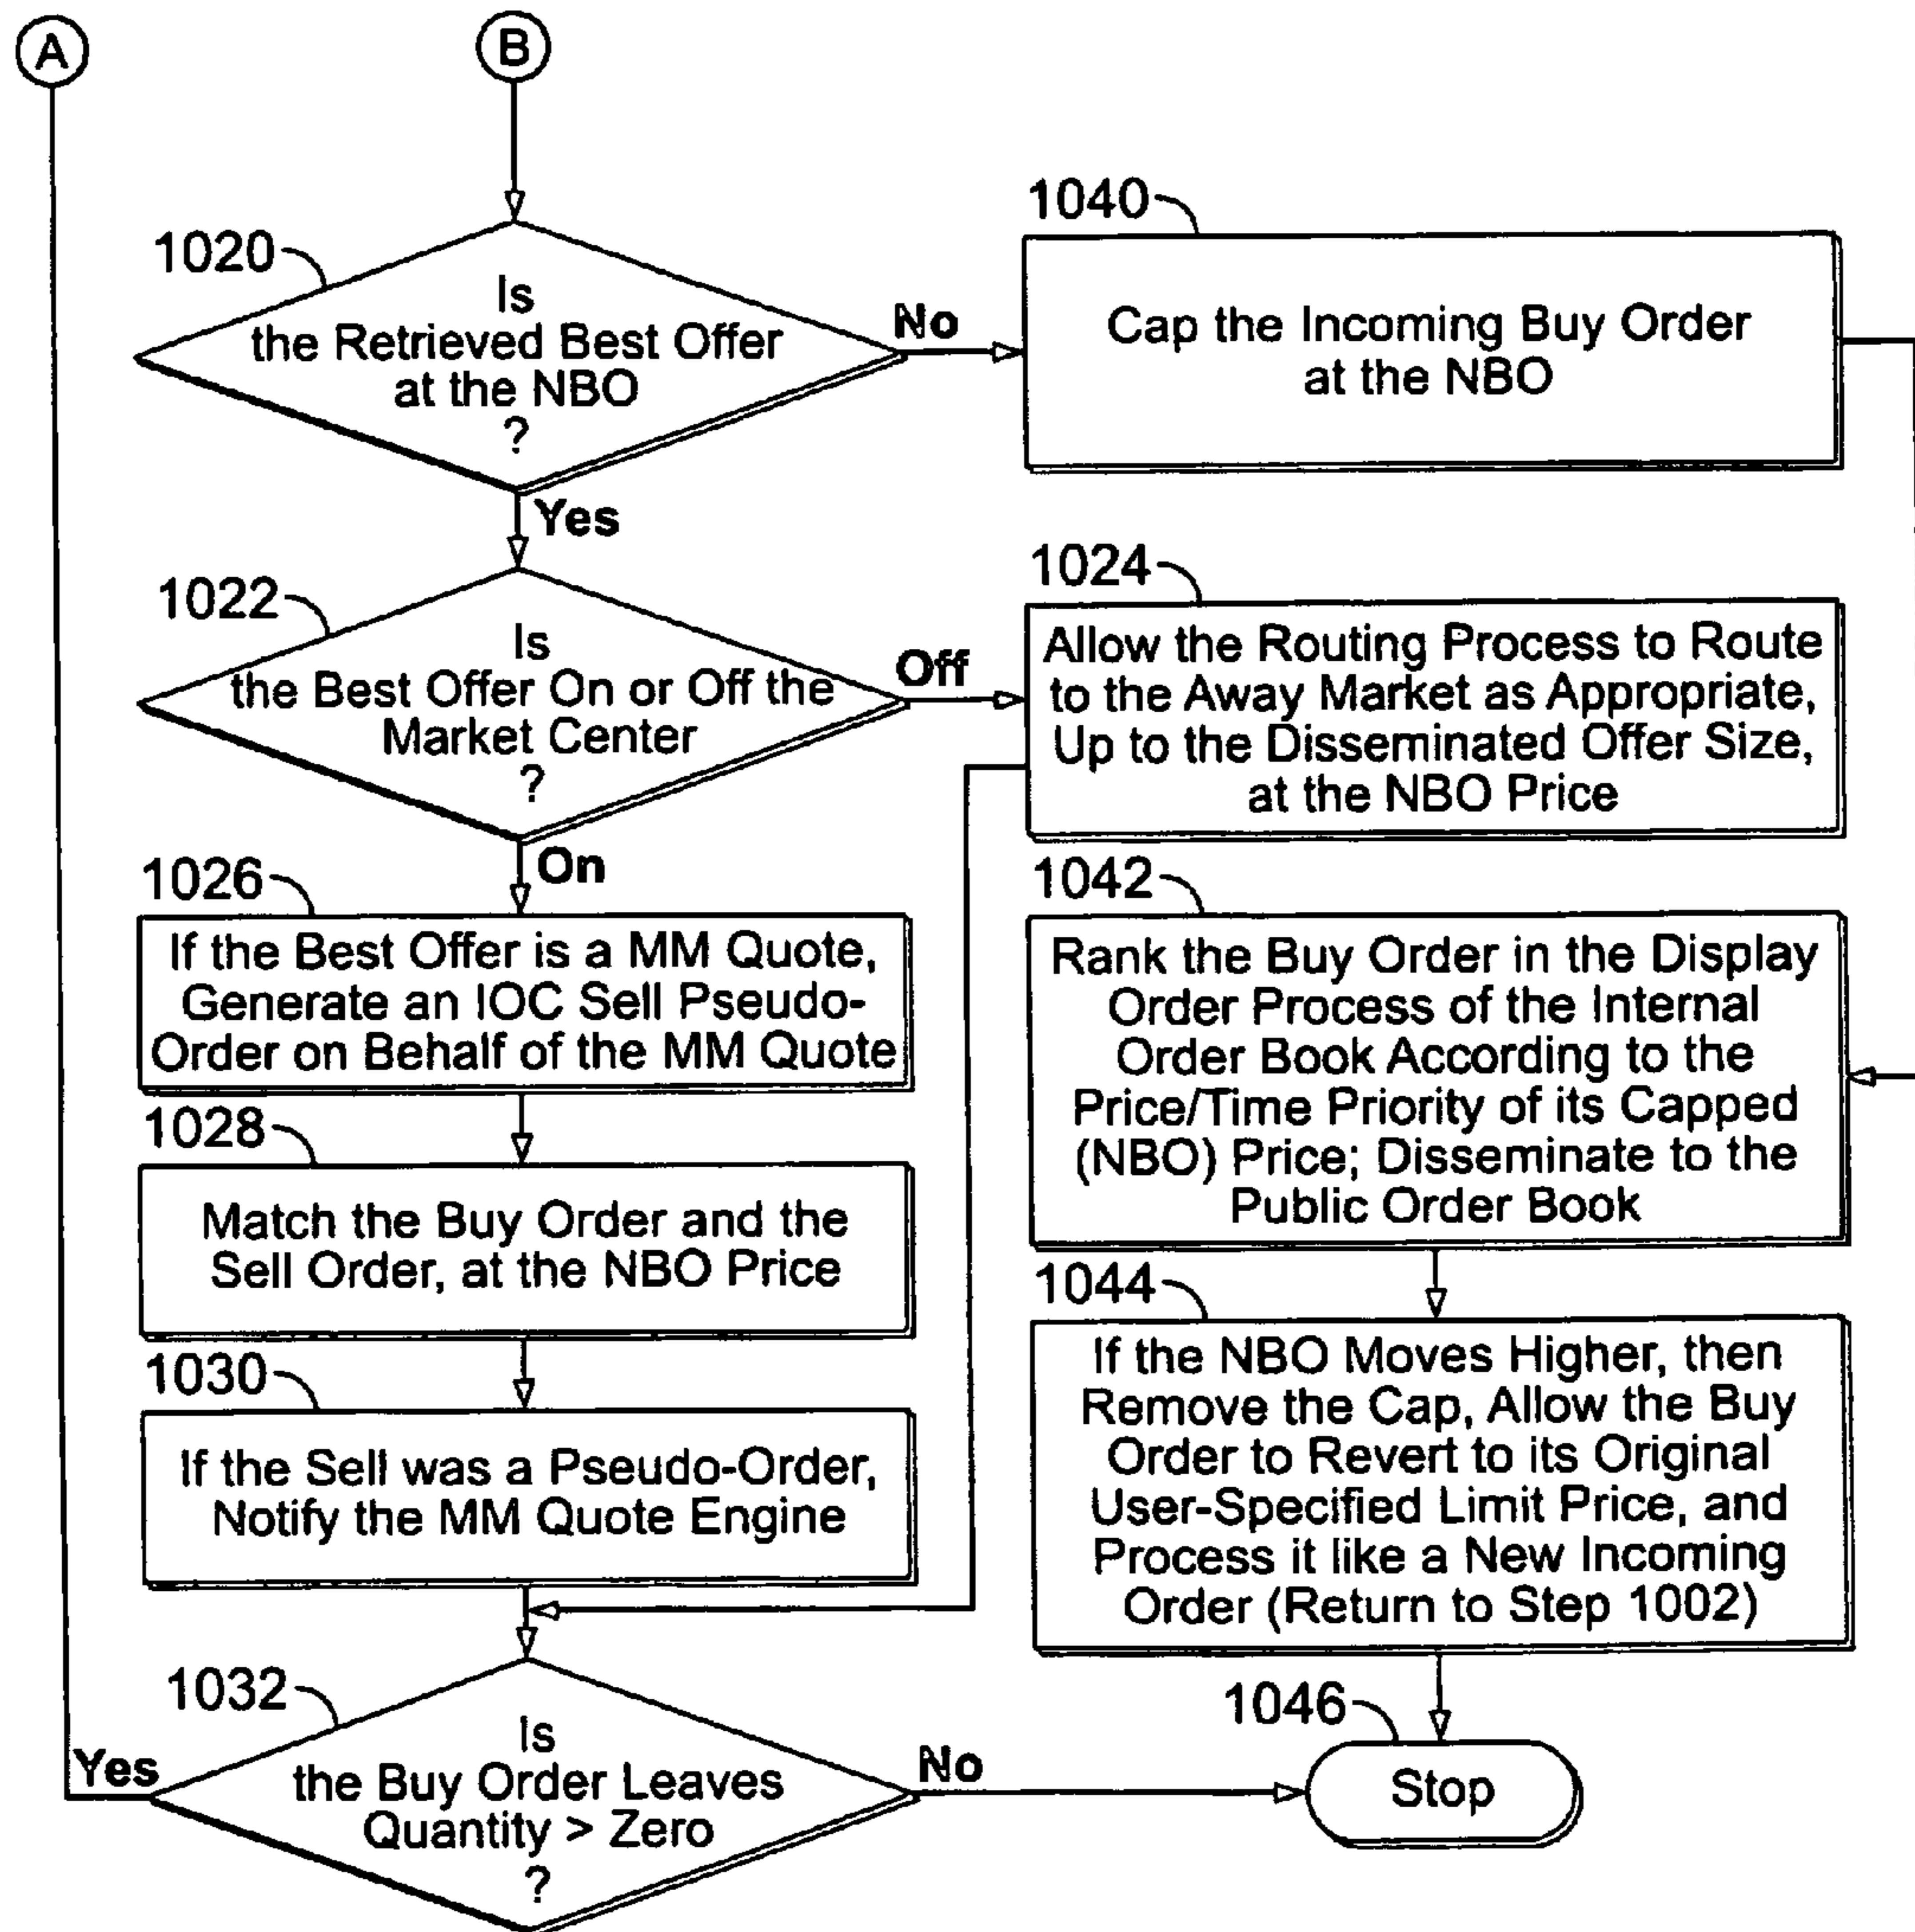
A

B

1020

Is the Retrieved Best Offer at the NBO ?

No

1040

Cap the Incoming Buy Order at the NBO

Yes

1022

Is the Best Offer On or Off the Market Center ?

Off

1024

Allow the Routing Process to Route to the Away Market as Appropriate, Up to the Disseminated Offer Size, at the NBO Price

On

1026

If the Best Offer is a MM Quote, Generate an IOC Sell Pseudo-Order on Behalf of the MM Quote

1042

Rank the Buy Order in the Display Order Process of the Internal Order Book According to the Price/Time Priority of its Capped (NBO) Price; Disseminate to the Public Order Book

1028

Match the Buy Order and the Sell Order, at the NBO Price

1044

If the NBO Moves Higher, then Remove the Cap, Allow the Buy Order to Revert to its Original User-Specified Limit Price, and Process it like a New Incoming Order (Return to Step 1002)

1030

If the Sell was a Pseudo-Order, Notify the MM Quote Engine

1032

1046

Yes

Is the Buy Order Leaves Quantity > Zero ?

No

Stop